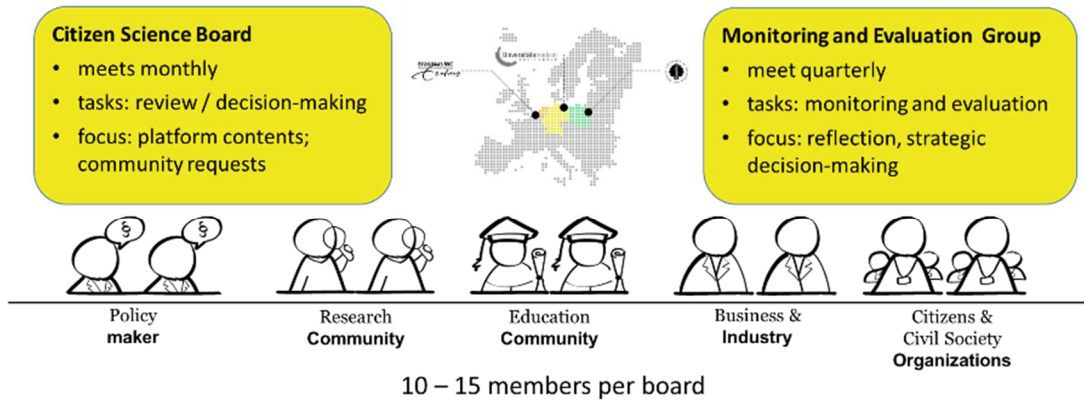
Citizen Science Board
- meets monthly
- tasks: review / decision-making
- focus: platform contents; community requests

Monitoring and Evaluation Group
- meet quarterly
- tasks: monitoring and evaluation
- focus: reflection, strategic decision-making

§ §

Policy maker

Research Community

Education Community

Business & Industry

Citizens & Civil Society Organizations

10 – 15 members per board